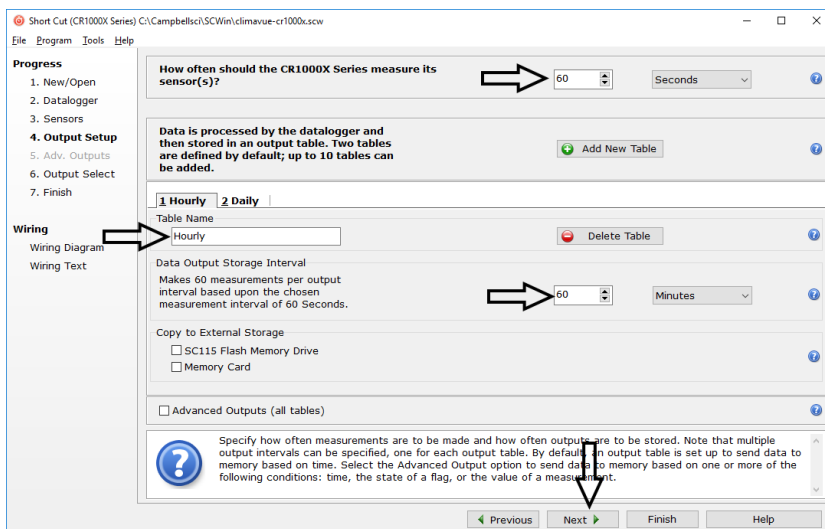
Short Cut (CR1000X Series) C:\Campbellsci\SCWin\climavue-cr1000x.scw

File Program Tools Help

Progress
1. New/Open
2. Datalogger
3. Sensors
4. Output Setup
5. Adv. Outputs
6. Output Select
7. Finish

Wiring
Wiring Diagram
Wiring Text

How often should the CR1000X Series measure its sensor(s)?

60

Seconds

Data is processed by the datalogger and then stored in an output table. Two tables are defined by default; up to 10 tables can be added.

Add New Table

1 Hourly 2 Daily

Table Name

Hourly

Delete Table

Data Output Storage Interval

Makes 60 measurements per output interval based upon the chosen measurement interval of 60 Seconds.

60

Minutes

Copy to External Storage

SC115 Flash Memory Drive

Memory Card

Advanced Outputs (all tables)

Specify how often measurements are to be made and how often outputs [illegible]re to be stored. Note that multiple output intervals can be specified, one for each output table. By defaul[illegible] output table is set up to send data to memory based on time. Select the Advanced Output option to send da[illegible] to memory based on one or more of the following conditions: time, the state of a flag, or the value of a measur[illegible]nt.

Previous Next Finish Help